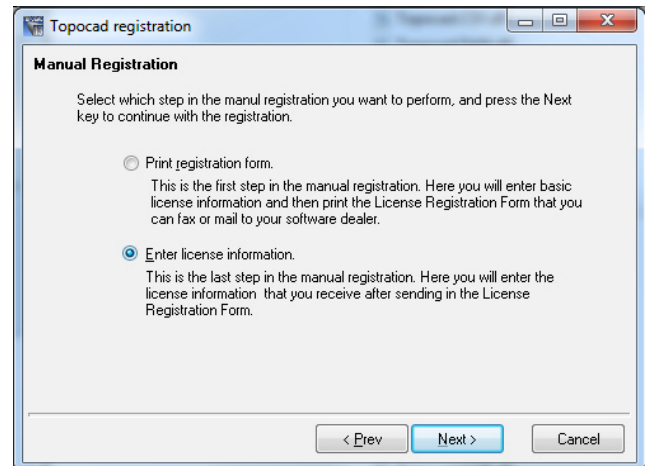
Topocad registration

Manual Registration

Select which step in the manul registration you want to perform, and press the Next key to continue with the registration.

Print registration form.

This is the first step in the manual registration. Here you will enter basic license information and then print the License Registration Form that you can fax or mail to your software dealer.

Enter license information.

This is the last step in the manual registration. Here you will enter the license information that you receive after sending in the License Registration Form.

< Prev

Next >

Cancel